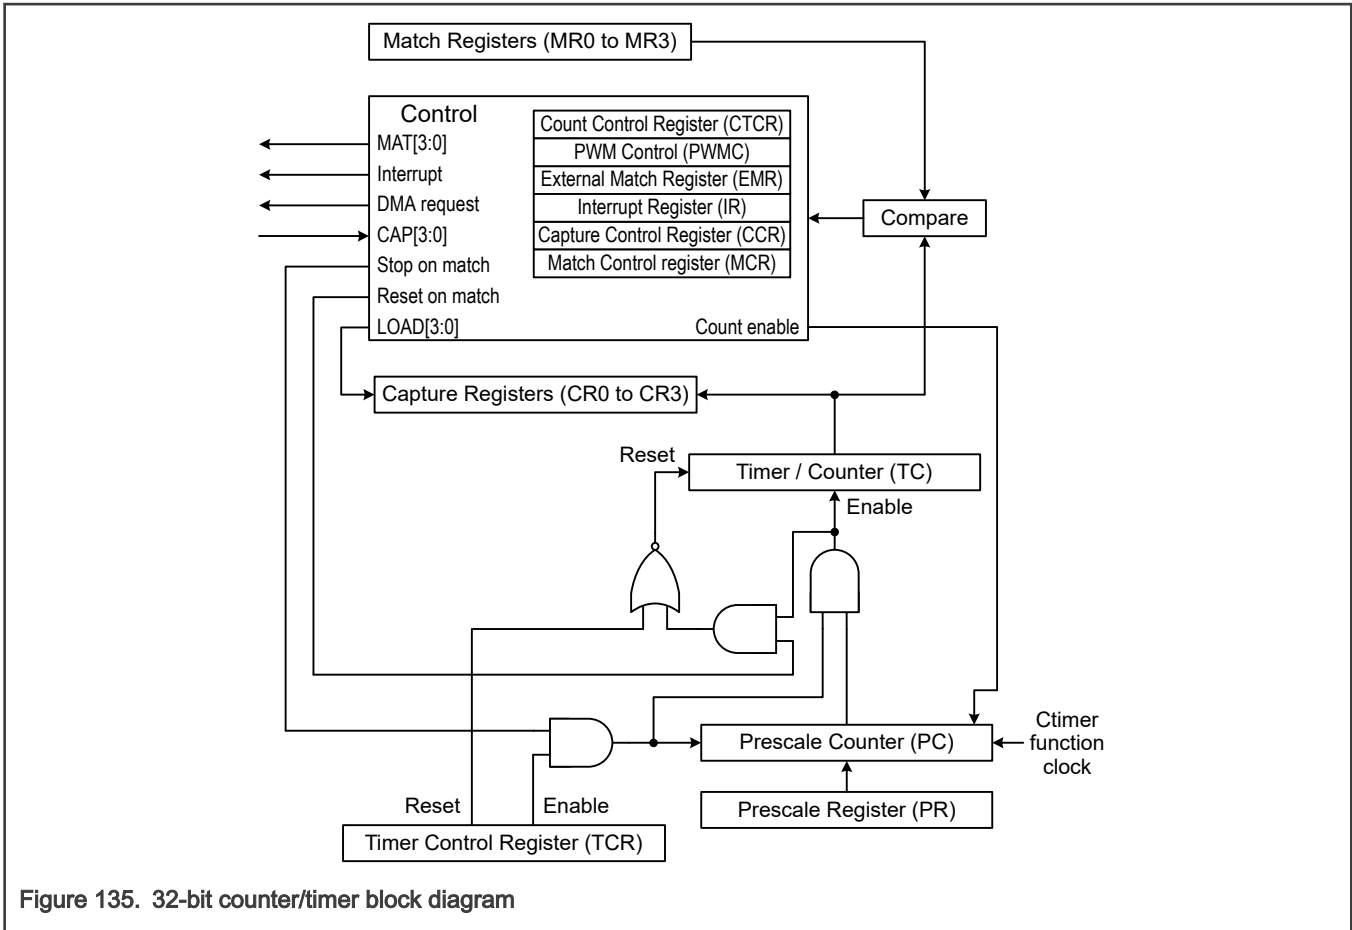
Match Registers (MR0 to MR3)

Control
MAT[3:0]
Interrupt
DMA request
CAP[3:0]
Stop on match
Reset on match
LOAD[3:0]
Count enable

Count Control Register (CTCR)
PWM Control (PWMC)
External Match Register (EMR)
Interrupt Register (IR)
Capture Control Register (CCR)
Match Control register (MCR)

Compare

Capture Registers (CR0 to CR3)

Reset
Timer / Counter (TC)
Enable

Prescale Counter (PC)
Ctimer function clock

Prescale Register (PR)

Reset
Enable
Timer Control Register (TCR)

Figure 135. 32-bit counter/timer block diagram